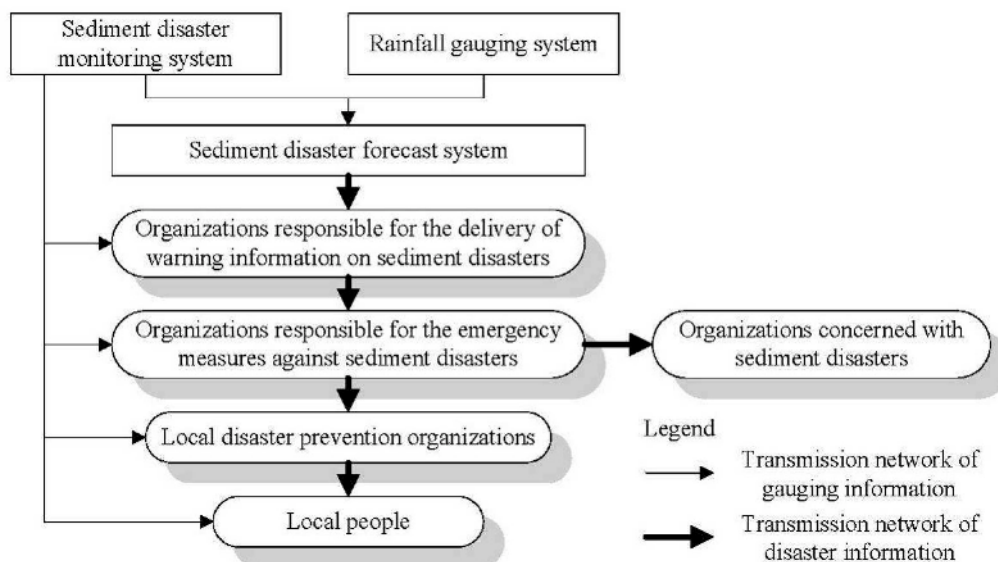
Sediment disaster monitoring system

Rainfall gauging system

Sediment disaster forecast system

Organizations responsible for the delivery of warning information on sediment disasters

Organizations responsible for the emergency measures against sediment disasters

Organizations concerned with sediment disasters

Local disaster prevention organizations

Local people

Legend

Transmission network of gauging information

Transmission network of disaster information